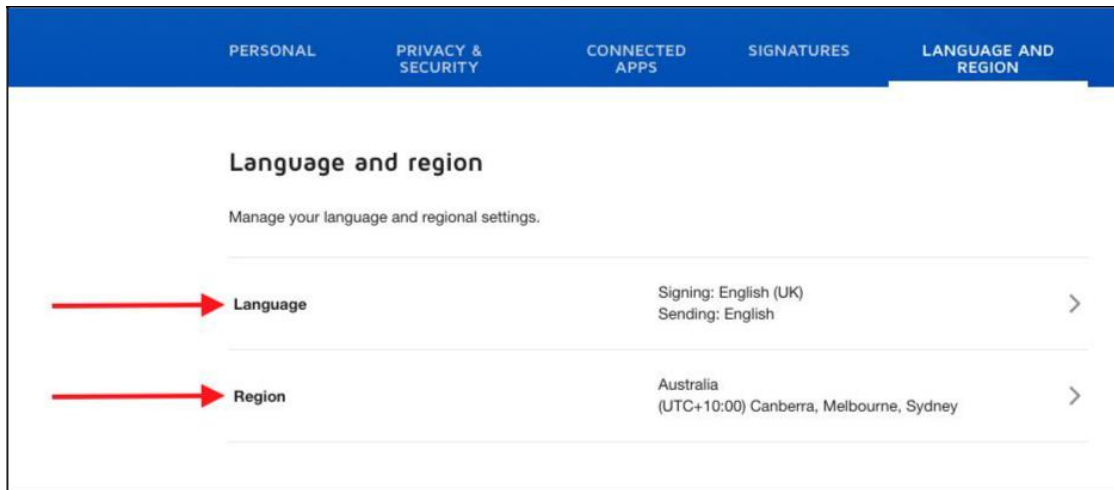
PERSONAL PRIVACY & SECURITY CONNECTED APPS SIGNATURES LANGUAGE AND REGION

Language and region

Manage your language and regional settings.

Language

Signing: English (UK)
Sending: English

Region

Australia
(UTC+10:00) Canberra, Melbourne, Sydney